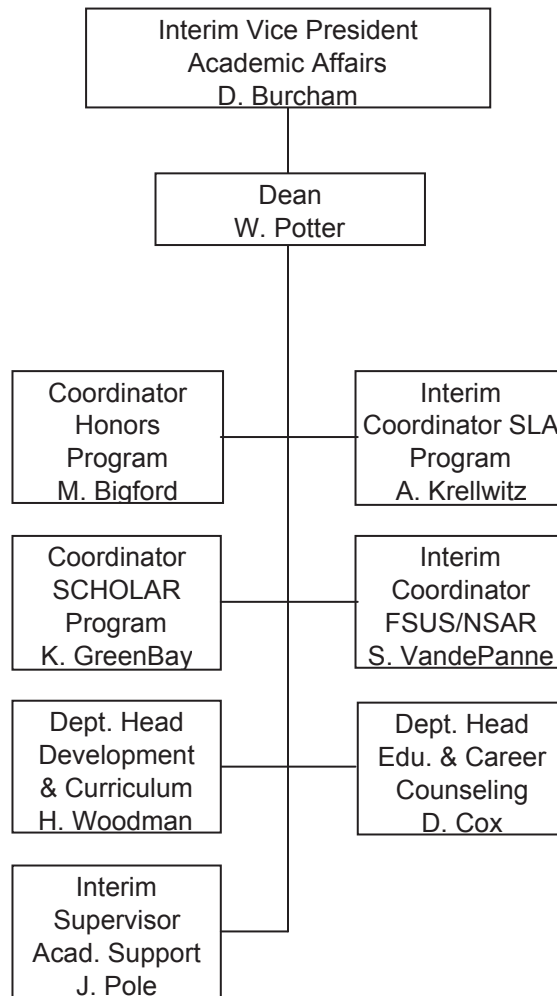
Interim Vice President
Academic Affairs
D. Burcham

Dean
W. Potter

Coordinator
Honors
Program
M. Bigford

Interim
Coordinator SLA
Program
A. Krellwitz

Coordinator
SCHOLAR
Program
K. GreenBay

Interim
Coordinator
FSUS/NSAR
S. VandePanne

Dept. Head
Development
& Curriculum
H. Woodman

Dept. Head
Edu. & Career
Counseling
D. Cox

Interim
Supervisor
Acad. Support
J. Pole